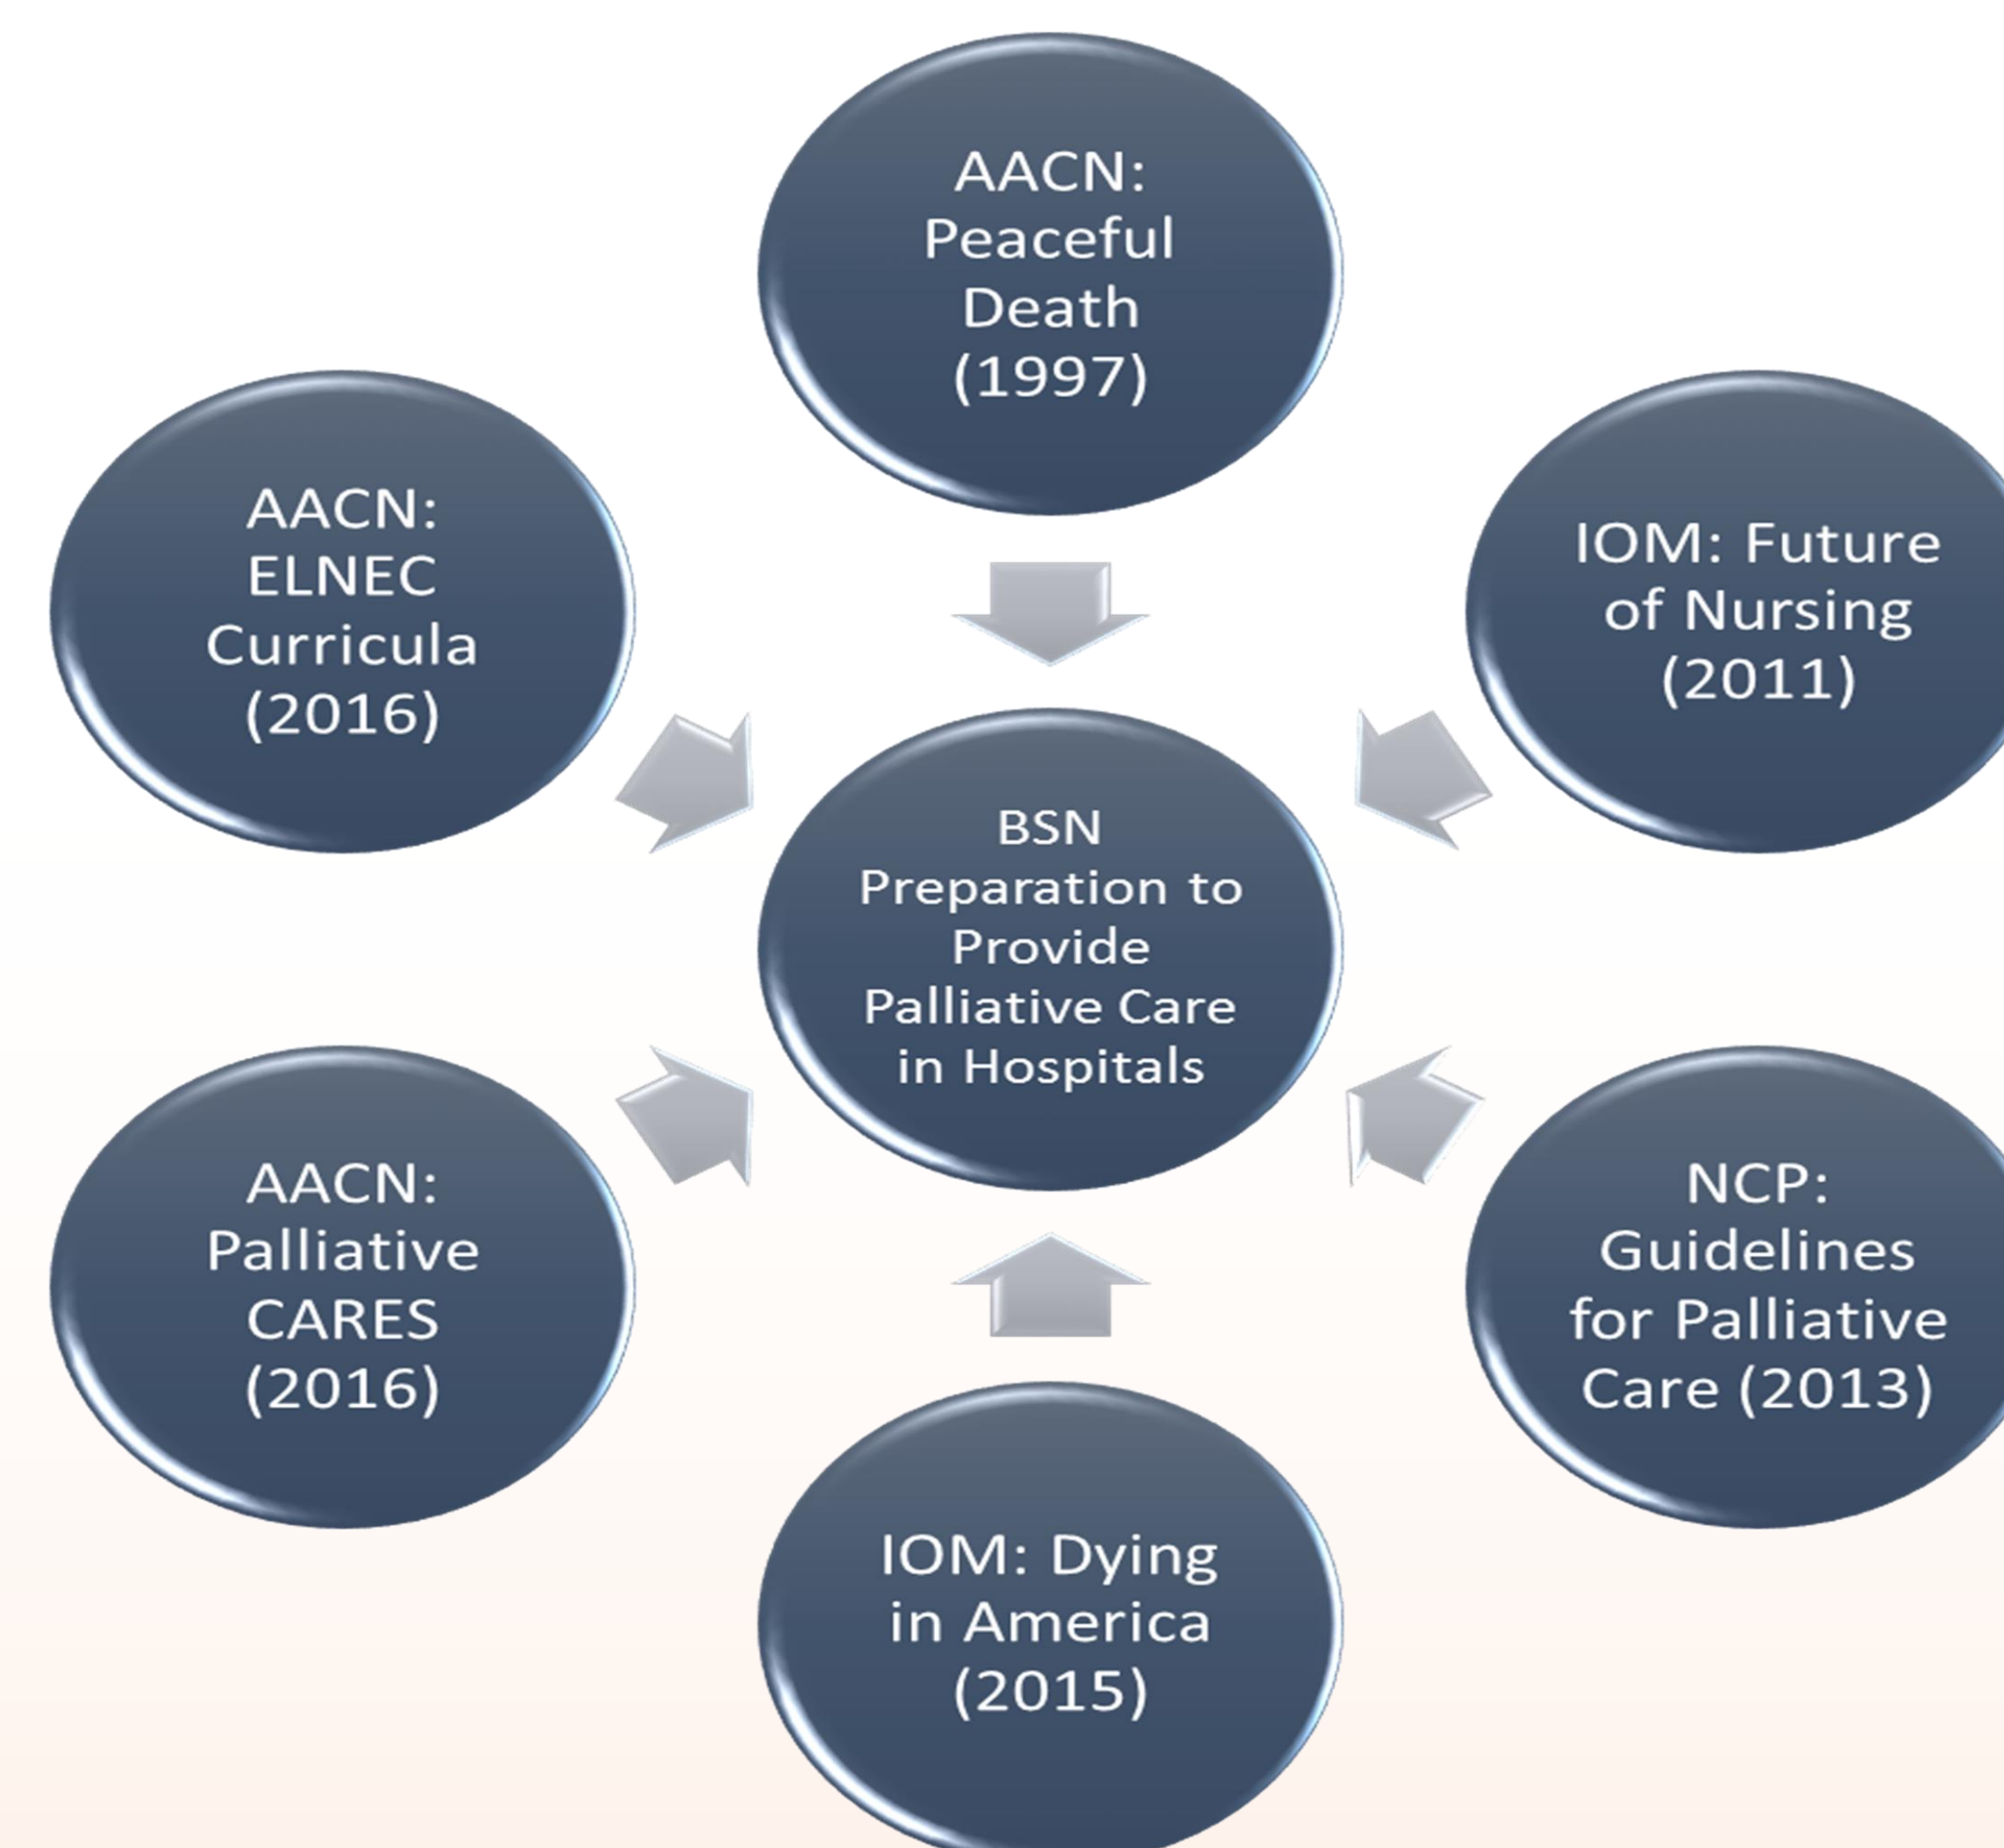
AACN: Peaceful Death (1997)

AACN: ELNEC Curricula (2016)

IOM: Future of Nursing (2011)

BSN Preparation to Provide Palliative Care in Hospitals

AACN: Palliative CARES (2016)

NCP: Guidelines for Palliative Care (2013)

IOM: Dying in America (2015)